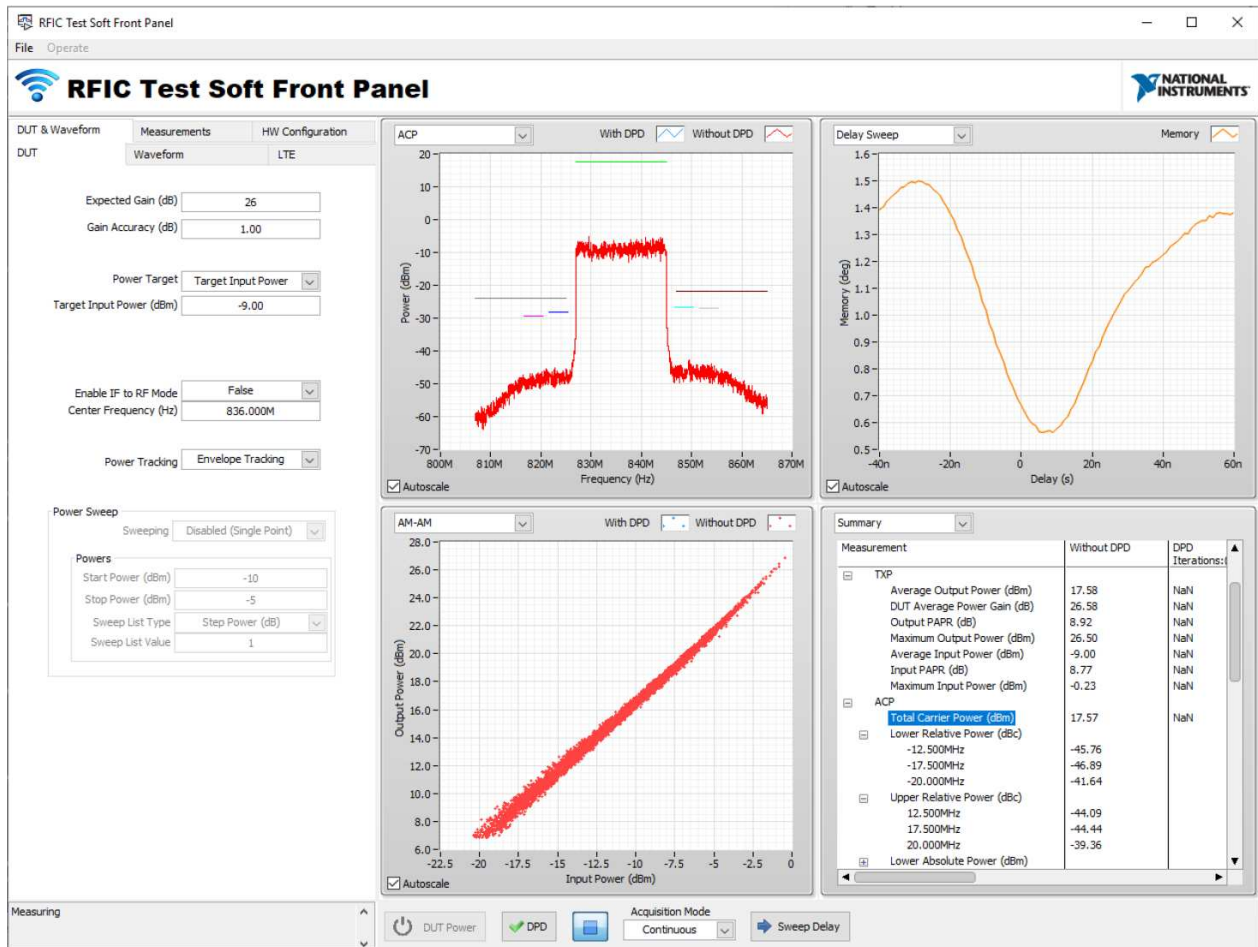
RFIC Test Soft Front Panel

File Operate

RFIC Test Soft Front Panel

NATIONAL INSTRUMENTS

DUT & Waveform | Measurements | HW Configuration
DUT | Waveform | LTE

Expected Gain (dB) 26
Gain Accuracy (dB) 1.00

Power Target Target Input Power
Target Input Power (dBm) -9.00

Enable IF to RF Mode False
Center Frequency (Hz) 836.000M

Power Tracking Envelope Tracking

Power Sweep
Sweeping Disabled (Single Point)
Powers
Start Power (dBm) -10
Stop Power (dBm) -5
Sweep List Type Step Power (dB)
Sweep List Value 1

ACP
With DPD Without DPD
Power (dBm)
20 10 0 -10 -20 -30 -40 -50 -60 -70
800M 810M 820M 830M 840M 850M 860M 870M
Frequency (Hz)
Autoscale

Delay Sweep
Memory
Memory (deg)
1.6 1.5 1.4 1.3 1.2 1.1 1.0 0.9 0.8 0.7 0.6 0.5
-40n -20n 0 20n 40n 60n
Delay (s)
Autoscale

AM-AM
With DPD Without DPD
Output Power (dBm)
28.0 26.0 24.0 22.0 20.0 18.0 16.0 14.0 12.0 10.0 8.0 6.0
-22.5 -20 -17.5 -15 -12.5 -10 -7.5 -5 -2.5 0
Input Power (dBm)
Autoscale

Summary

| Measurement | Without DPD | DPD Iterations:( |
|---|---|---|
| TXP | | |
| Average Output Power (dBm) | 17.58 | NaN |
| DUT Average Power Gain (dB) | 26.58 | NaN |
| Output PAPR (dB) | 8.92 | NaN |
| Maximum Output Power (dBm) | 26.50 | NaN |
| Average Input Power (dBm) | -9.00 | NaN |
| Input PAPR (dB) | 8.77 | NaN |
| Maximum Input Power (dBm) | -0.23 | NaN |
| ACP | | |
| Total Carrier Power (dBm) | 17.57 | NaN |
| Lower Relative Power (dBc) | | |
| -12.500MHz | -45.76 | |
| -17.500MHz | -46.89 | |
| -20.000MHz | -41.64 | |
| Upper Relative Power (dBc) | | |
| 12.500MHz | -44.09 | |
| 17.500MHz | -44.44 | |
| 20.000MHz | -39.36 | |
| Lower Absolute Power (dBm) | | |

Measuring

DUT Power DPD Acquisition Mode Continuous Sweep Delay